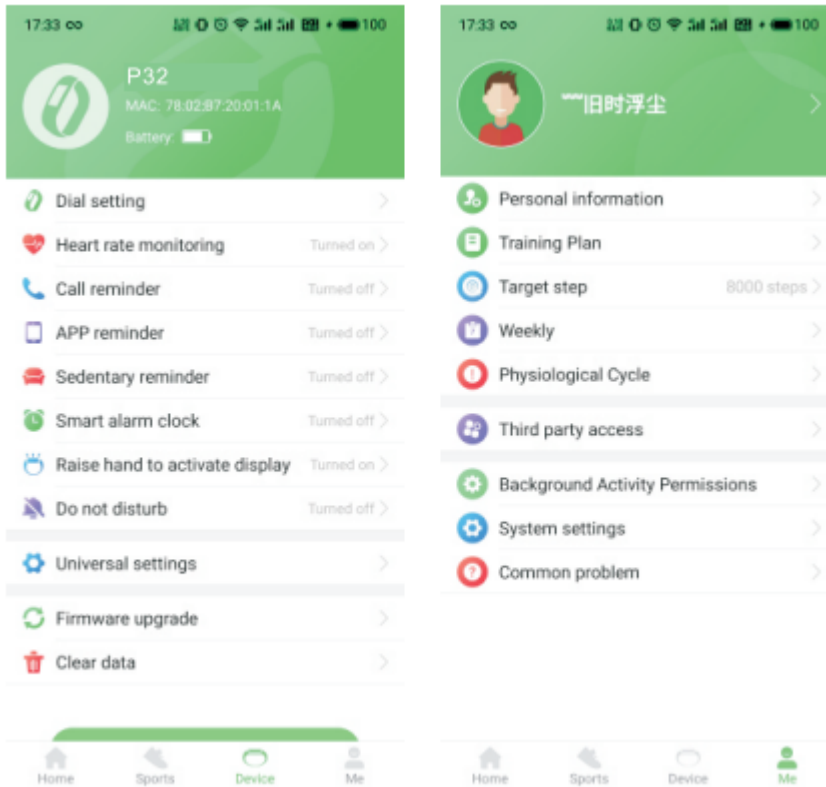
17:33 ∞ 100

P32

MAC: 78:02:B7:20:01:1A

Battery:

Dial setting

Heart rate monitoring Turned on

Call reminder Turned off

APP reminder Turned off

Sedentary reminder Turned off

Smart alarm clock Turned off

Raise hand to activate display Turned on

Do not disturb Turned off

Universal settings

Firmware upgrade

Clear data

Home Sports Device Me

17:33 ∞ 100

""旧时浮尘

Personal information

Training Plan

Target step 8000 steps

Weekly

Physiological Cycle

Third party access

Background Activity Permissions

System settings

Common problem

Home Sports Device Me